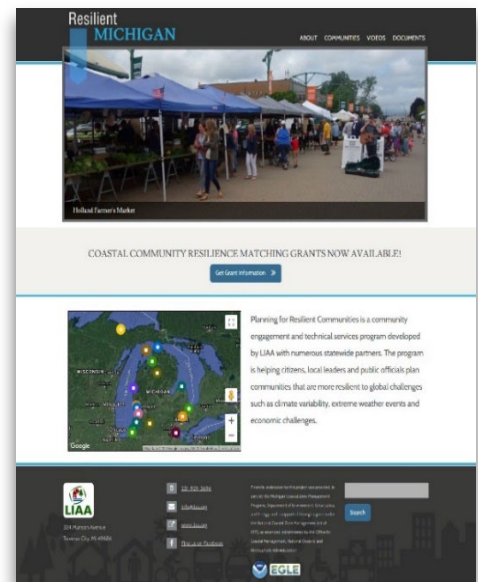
Resilient
MICHIGAN

ABOUT COMMUNITIES VIDEOS DOCUMENTS

Holland Farmer's Market

COASTAL COMMUNITY RESILIENCE MATCHING GRANTS NOW AVAILABLE!

Get Grant Information »

WISCONSIN

MICHIGAN

Google

Planning for Resilient Communities is a community engagement and technical services program developed by LIAA with numerous statewide partners. The program is helping citizens, local leaders and public officials plan communities that are more resilient to global challenges such as climate variability, extreme weather events and economic challenges.

LIAA

324 Munson Avenue
Traverse City, MI 49686

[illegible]

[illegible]

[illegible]

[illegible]

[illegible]

Search

EGLE